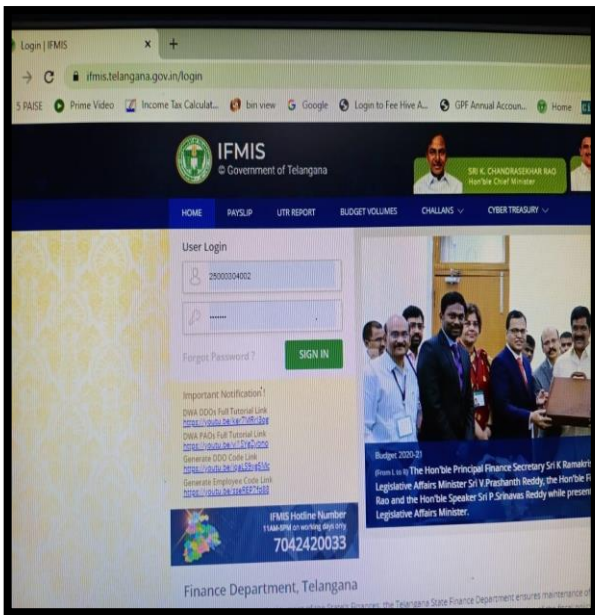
Login | IFMIS × +

ifmis.telangana.gov.in/login

5 PAISE Prime Video Income Tax Calculat... bin view Google Login to Fee Hive A... GPF Annual Accoun... Home

IFMIS
© Government of Telangana

SRI K. CHANDRASEKHAR RAO
Hon'ble Chief Minister

HOME PAYSLIP UTR REPORT BUDGET VOLUMES CHALLANS CYBER TREASURY

User Login

25000004002

•••••••

Forgot Password ? SIGN IN

Important Notification !
DWA DDOs Full Tutorial Link
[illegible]
DWA PAOs Full Tutorial Link
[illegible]
Generate DDO Code Link
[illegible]
Generate Employee Code Link
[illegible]

IFMIS Hotline Number
11AM-6PM on working days only
7042420033

Budget 2020-21
(From L to R) The Hon'ble Principal Finance Secretary Sri K Ramakri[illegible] Legislative Affairs Minister Sri V.Prashanth Reddy, the Hon'ble F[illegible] Rao and the Hon'ble Speaker Sri P.Srinivas Reddy while present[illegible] Legislative Affairs Minister.

Finance Department, Telangana

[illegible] State Finances, the Telangana State Finance Department ensures maintenance of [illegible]